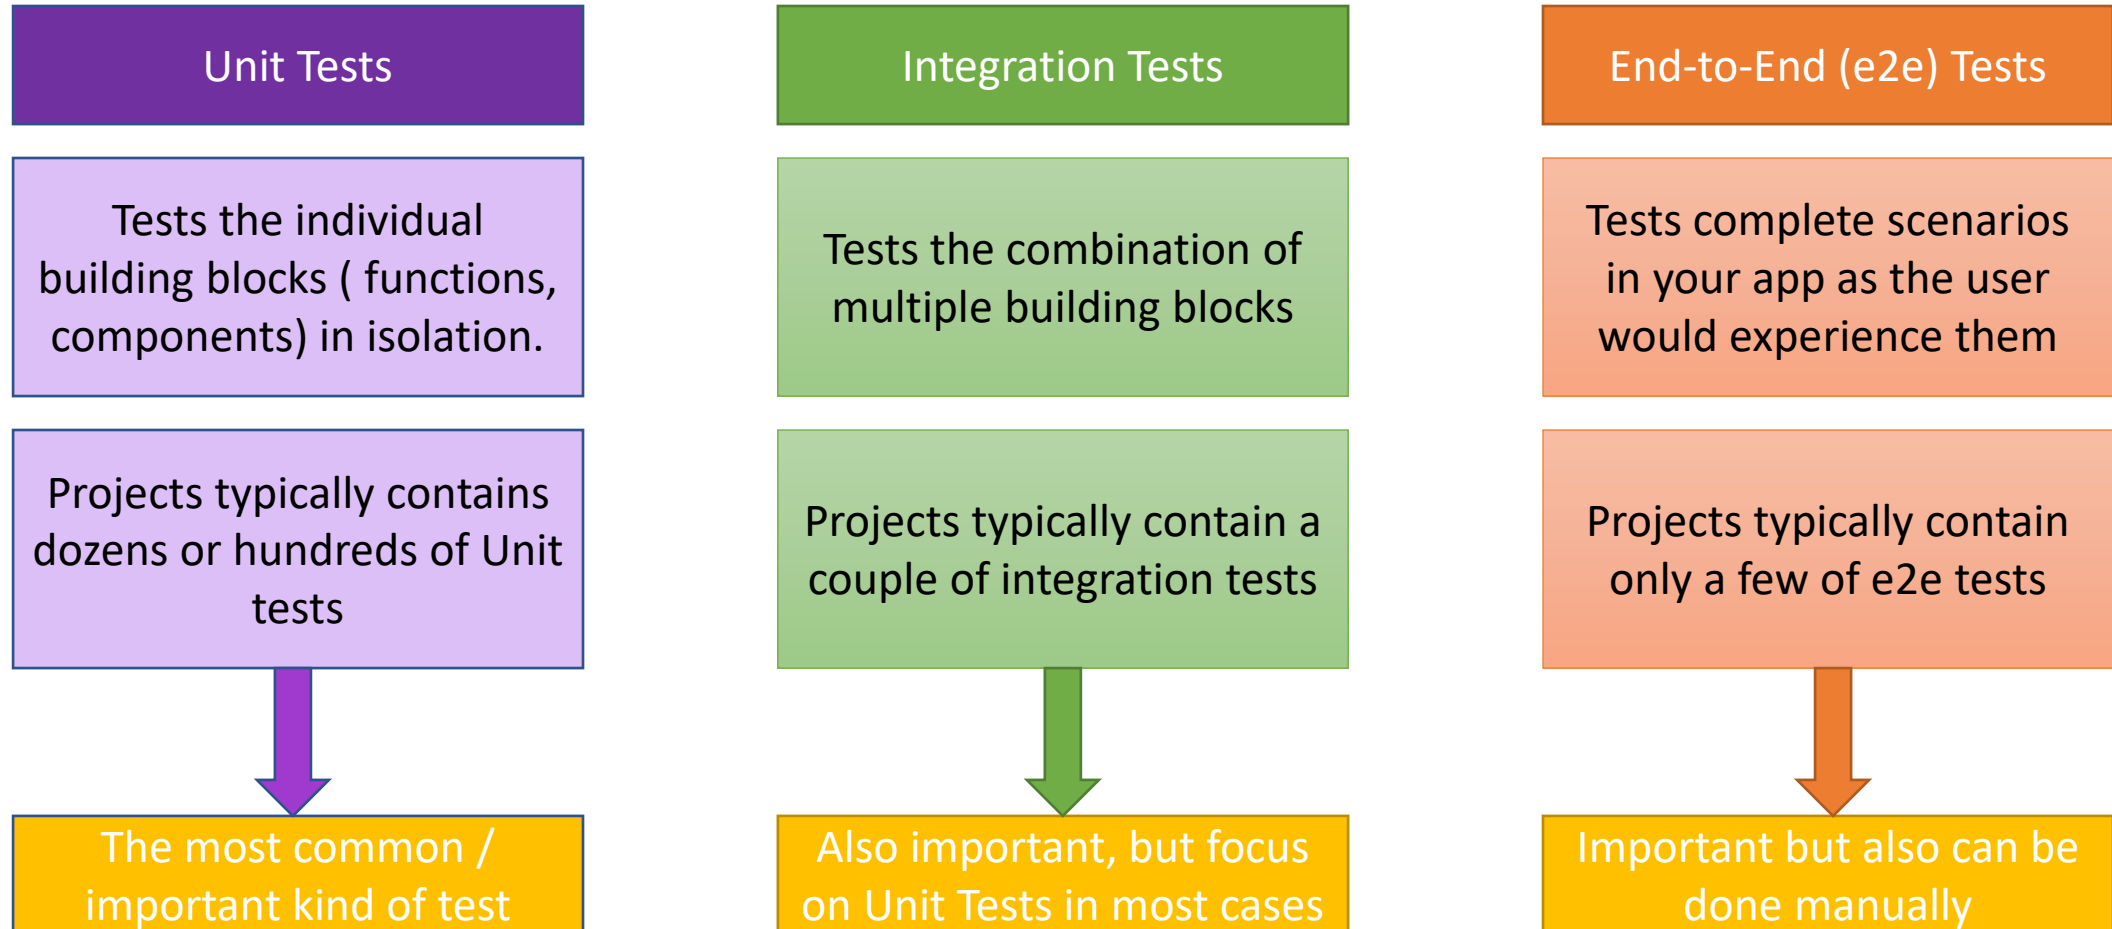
Unit Tests

Tests the individual building blocks ( functions, components) in isolation.

Projects typically contains dozens or hundreds of Unit tests

The most common / important kind of test

Integration Tests

Tests the combination of multiple building blocks

Projects typically contain a couple of integration tests

Also important, but focus on Unit Tests in most cases

End-to-End (e2e) Tests

Tests complete scenarios in your app as the user would experience them

Projects typically contain only a few of e2e tests

Important but also can be done manually